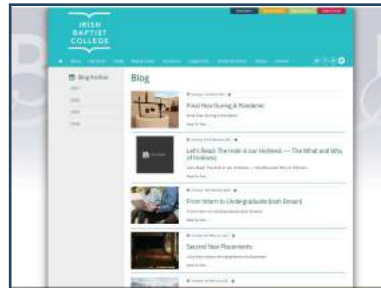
IRISH
BAPTIST
COLLEGE

Blog Archive

Blog

Final Year During A Pandemic

Let's Read: The Hole in our Holiness — The What and Why of Holiness

From Intern to Undergraduate Irish Ground

Second Year Placements